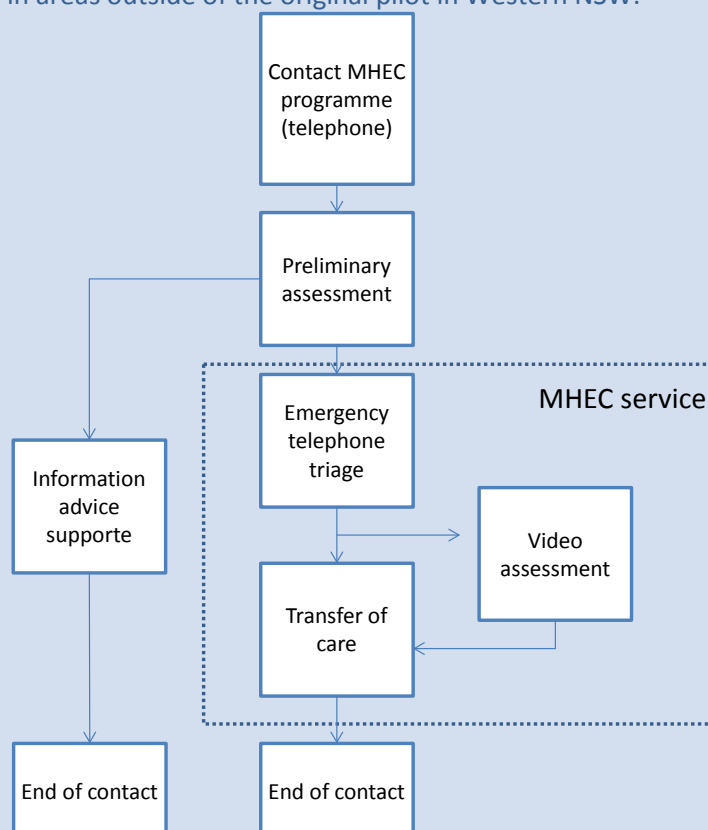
in areas outside of the original pilot in Western NSW.

Contact MHEC programme (telephone)

Preliminary assessment

MHEC service

Emergency telephone triage

Information advice supporte

Video assessment

Transfer of care

End of contact

End of contact